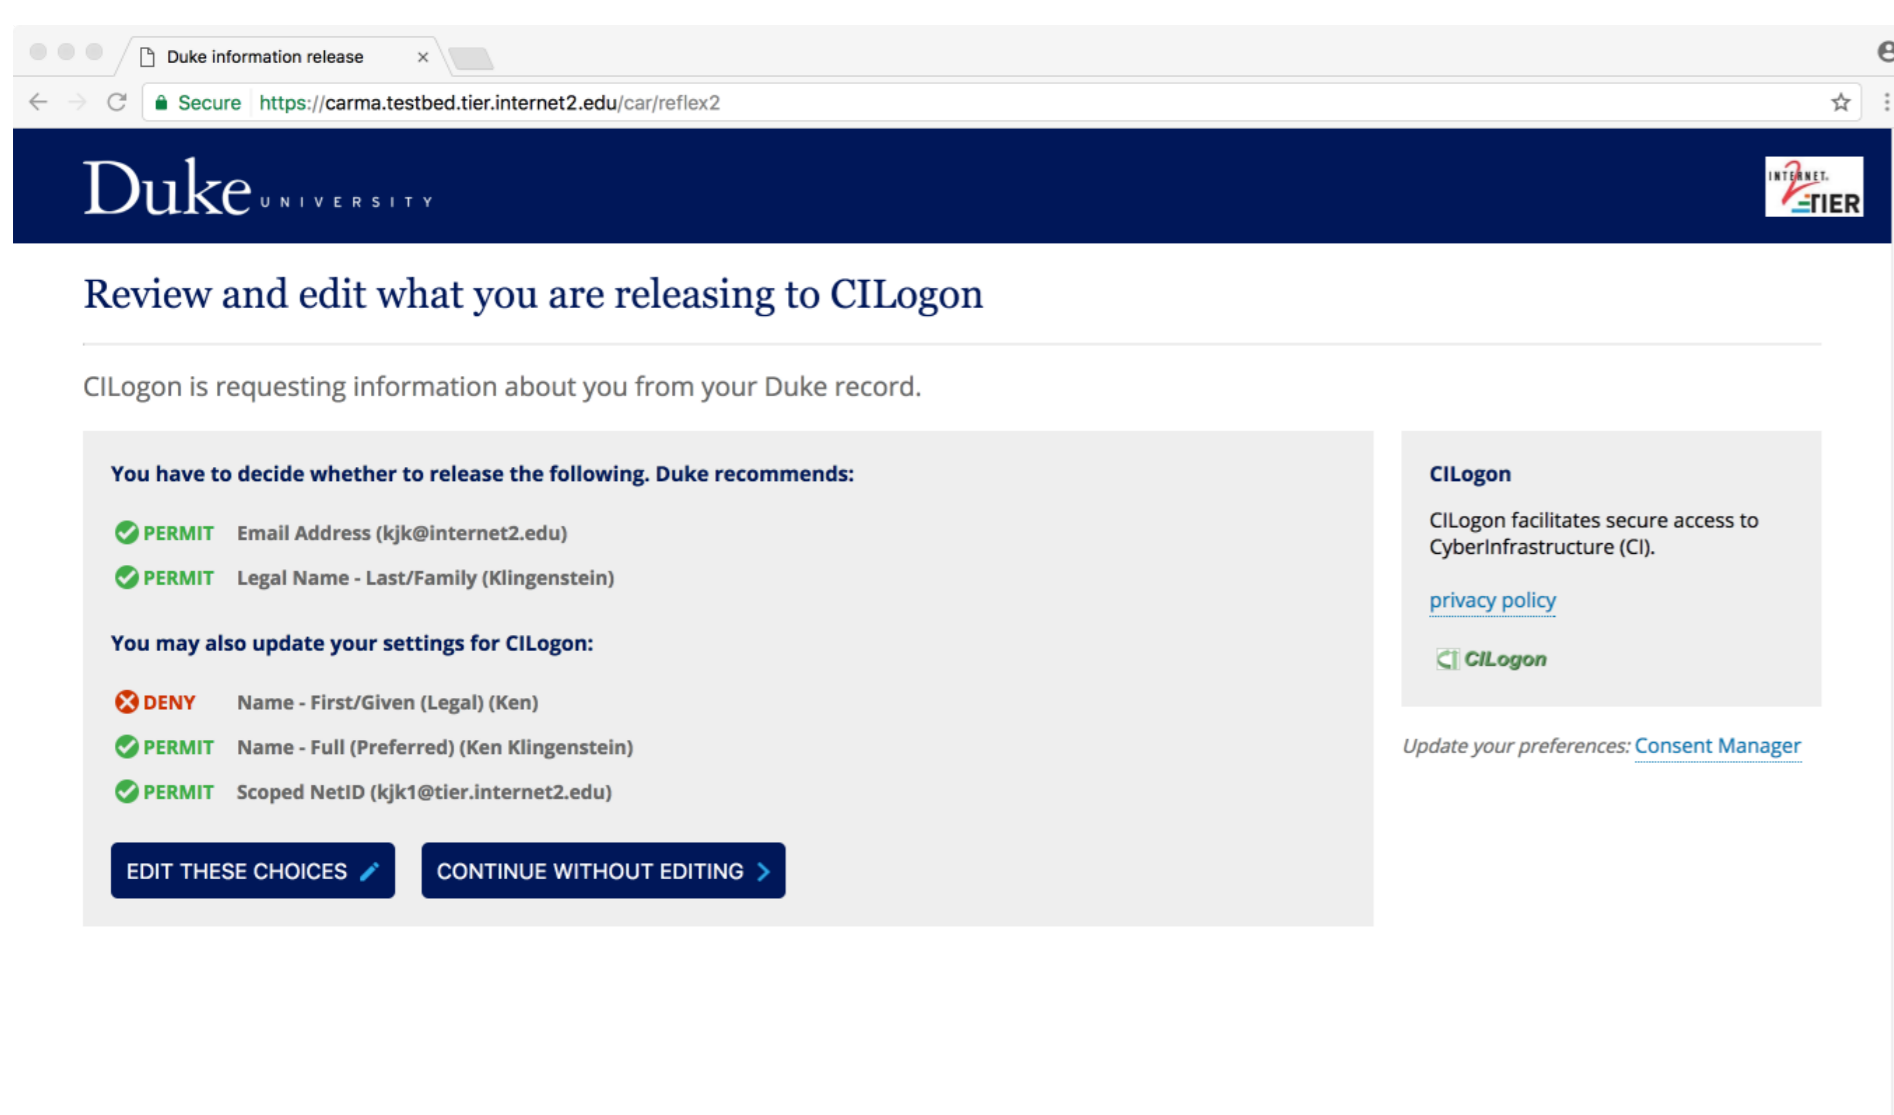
Duke information release ×

Secure https://carma.testbed.tier.internet2.edu/car/reflex2

Duke UNIVERSITY

INTERNET2 TIER

Review and edit what you are releasing to CILogon

CILogon is requesting information about you from your Duke record.

You have to decide whether to release the following. Duke recommends:

PERMIT Email Address (kjk@internet2.edu)

PERMIT Legal Name - Last/Family (Klingenstein)

You may also update your settings for CILogon:

DENY Name - First/Given (Legal) (Ken)

PERMIT Name - Full (Preferred) (Ken Klingenstein)

PERMIT Scoped NetID (kjk1@tier.internet2.edu)

EDIT THESE CHOICES

CONTINUE WITHOUT EDITING

CILogon

CILogon facilitates secure access to CyberInfrastructure (CI).

privacy policy

CILogon

Update your preferences: Consent Manager